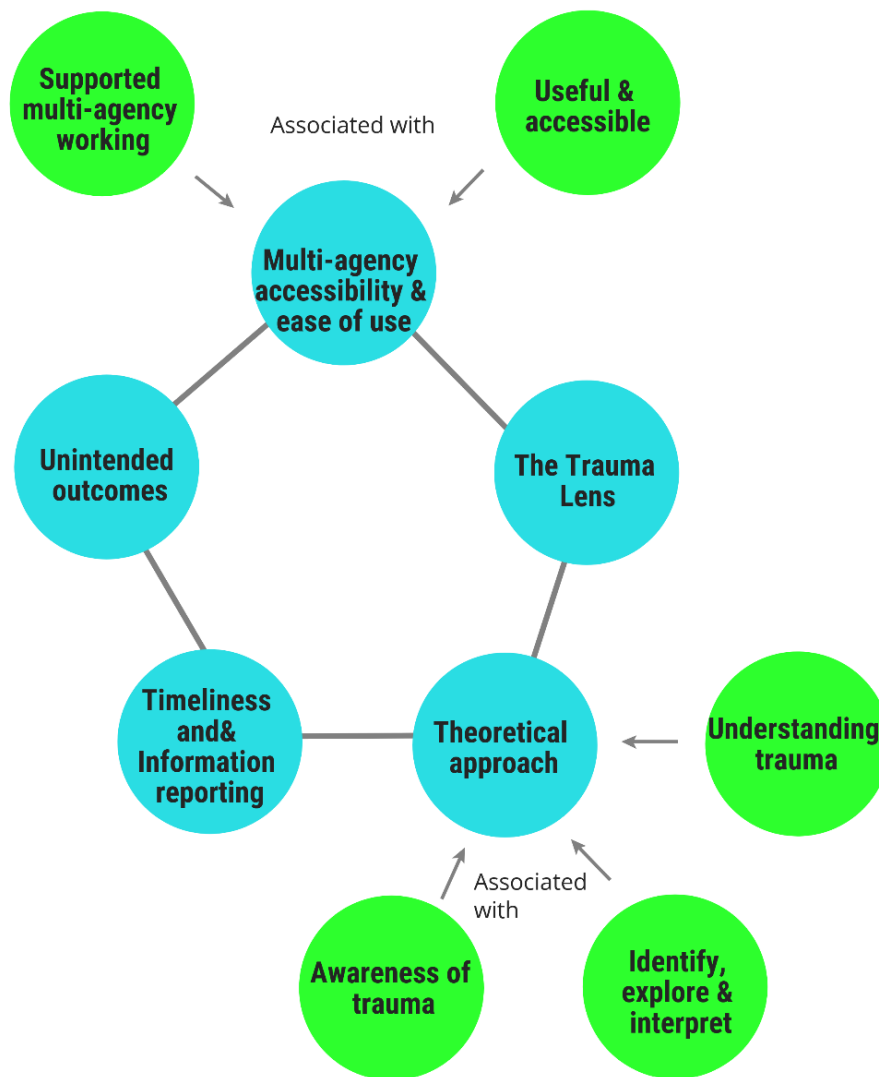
Supported multi-agency working

Associated with

Useful & accessible

Multi-agency accessibility & ease of use

Unintended outcomes

The Trauma Lens

Timeliness and& Information reporting

Theoretical approach

Understanding trauma

Associated with

Awareness of trauma

Identify, explore & interpret